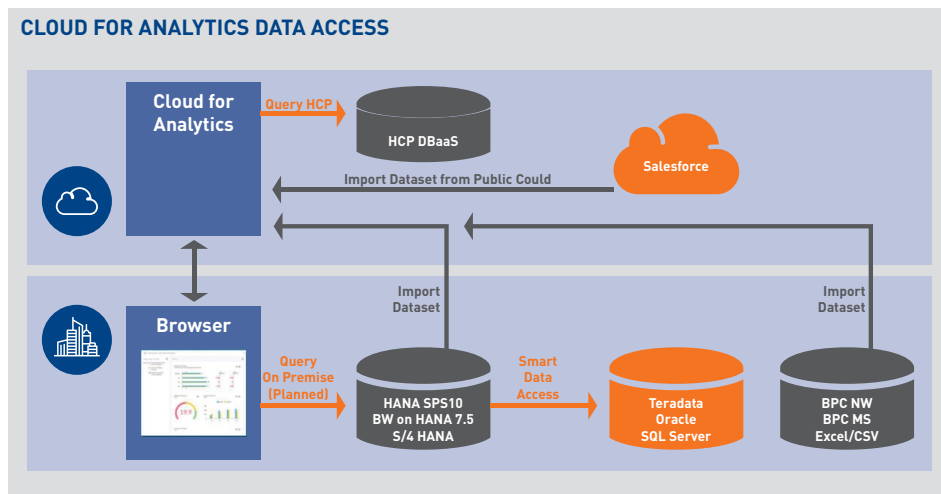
CLOUD FOR ANALYTICS DATA ACCESS

Cloud for Analytics

Query HCP

HCP DBaaS

Salesforce

Import Dataset from Public Could

Import Dataset

Import Dataset

Browser

Query On Premise (Planned)

HANA SPS10 BW on HANA 7.5 S/4 HANA

Smart Data Access

Teradata Oracle SQL Server

BPC NW BPC MS Excel/CSV